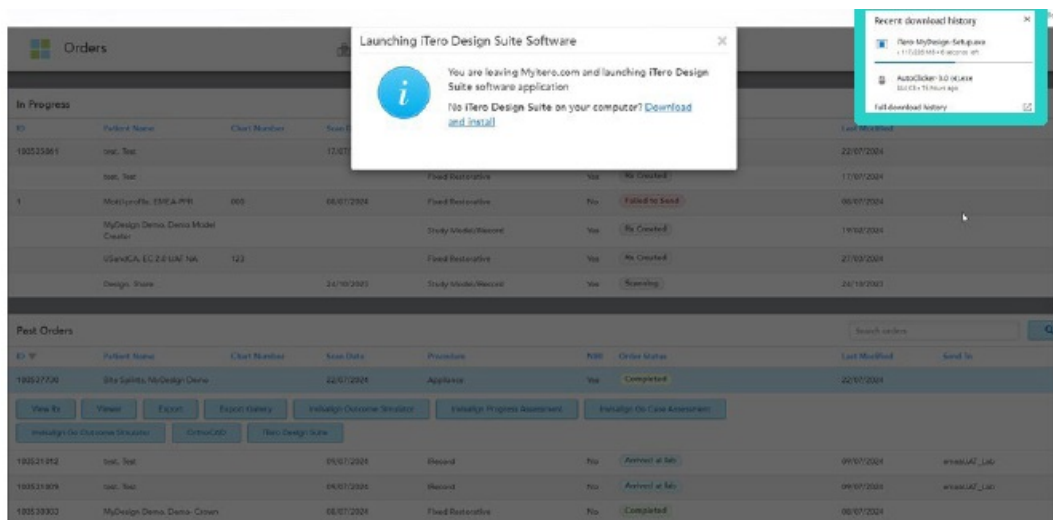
Orders

Launching iTero Design Suite Software

You are leaving MyItero.com and launching iTero Design Suite software application

No iTero Design Suite on your computer? Download and install

Recent download history

iTero-MyDesign-Setup.exe

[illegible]

AutoClicker-3.0 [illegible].exe

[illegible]

Full download history

In Progress

| ID | Patient Name | Chart Number | Scan Date | Procedure | NIRI | Order Status | Last Modified |
|---|---|---|---|---|---|---|---|
| 100535061 | test, Test | | 17/07 | | | | 22/07/2024 |
| | test, Test | | | Fixed Restorative | Yes | Rx Created | 17/07/2024 |
| 1 | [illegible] | 000 | 08/07/2024 | Fixed Restorative | No | Failed to Send | 08/07/2024 |
| | MyDesign Demo, Demo Model Creator | | | Study Model/iRecord | | Rx Created | 19/04/2024 |
| | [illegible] | 123 | | Fixed Restorative | Yes | Rx Created | 27/03/2024 |
| | Design, Store | | 24/10/2023 | Study Model/iRecord | Yes | Scanning | 24/10/2023 |

Past Orders

Search orders

| ID | Patient Name | Chart Number | Scan Date | Procedure | NIRI | Order Status | Last Modified | Send To |
|---|---|---|---|---|---|---|---|---|
| 100527730 | Bite Splints, MyDesign Demo | | 22/07/2024 | Appliance | Yes | Completed | 22/07/2024 | |

View Rx | Viewer | Export | Export Gallery | Invisalign Outcome Simulator | Invisalign Progress Assessment | Invisalign Go Case Assessment | Invisalign Go Outcome Simulator | OrthoCAD | iTero Design Suite

| ID | Patient Name | Chart Number | Scan Date | Procedure | NIRI | Order Status | Last Modified | Send To |
|---|---|---|---|---|---|---|---|---|
| 100521312 | test, Test | | 09/07/2024 | iRecord | No | Arrived at lab | 09/07/2024 | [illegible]_Lab |
| 100521079 | test, Test | | 09/07/2024 | iRecord | No | Arrived at lab | 09/07/2024 | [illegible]_Lab |
| 100518303 | MyDesign Demo, Demo- Crown | | 08/07/2024 | Fixed Restorative | No | Completed | 08/07/2024 | |